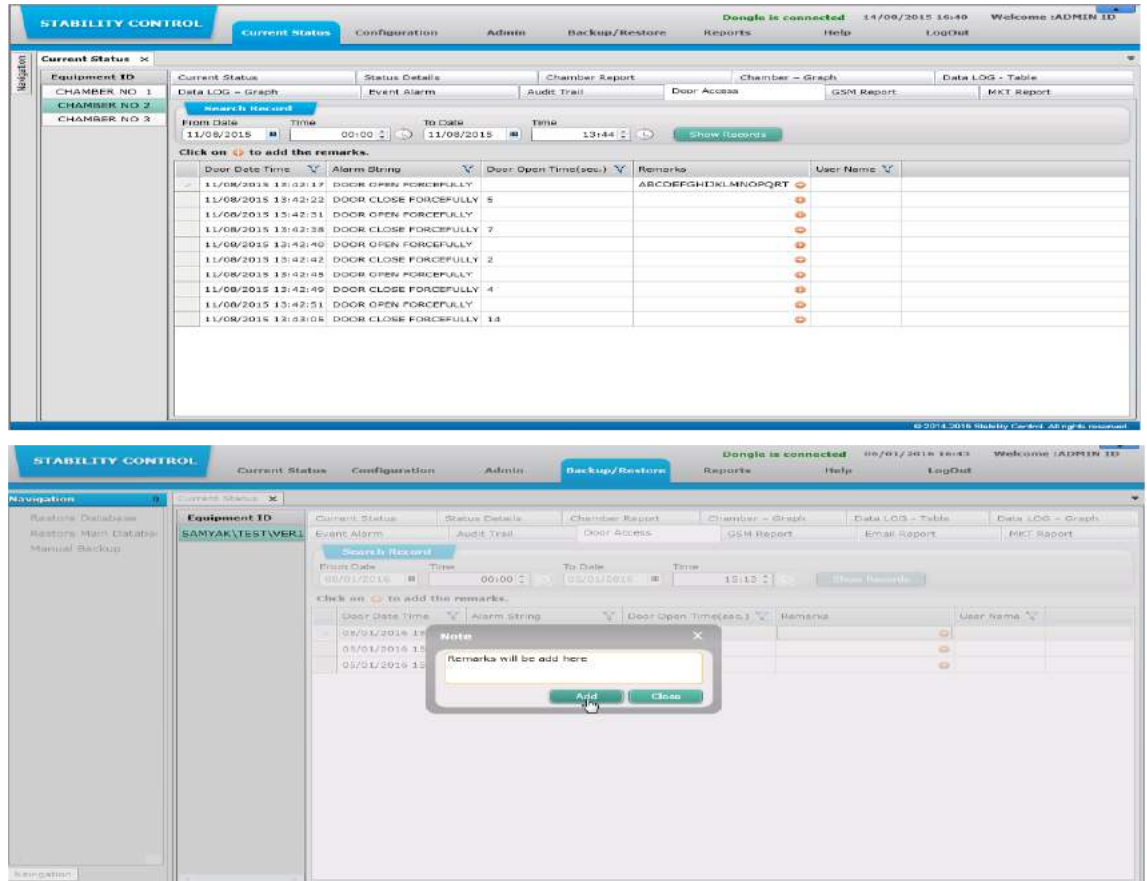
STABILITY CONTROL

Current Status | Configuration | Admin | Backup/Restore | Reports | Help | LogOut

Dongle is connected 14/08/2015 16:40 Welcome :ADMIN ID

Navigation

Current Status ×

Equipment ID
CHAMBER NO 1
CHAMBER NO 2
CHAMBER NO 3

Current Status | Status Details | Chamber Report | Chamber - Graph | Data LOG - Table
Data LOG - Graph | Event Alarm | Audit Trail | Door Access | GSM Report | MKT Report

Search Record
From Date 11/08/2015 Time 00:00 To Date 11/08/2015 Time 13:44 Show Records

Click on to add the remarks.

| Door Date Time | Alarm String | Door Open Time(sec.) | Remarks | User Name |
|---|---|---|---|---|
| 11/08/2015 13:42:17 | DOOR OPEN FORCEFULLY | | ABCDEFGHIJKLMNOPQRT | |
| 11/08/2015 13:42:22 | DOOR CLOSE FORCEFULLY | 5 | | |
| 11/08/2015 13:42:31 | DOOR OPEN FORCEFULLY | | | |
| 11/08/2015 13:42:38 | DOOR CLOSE FORCEFULLY | 7 | | |
| 11/08/2015 13:42:40 | DOOR OPEN FORCEFULLY | | | |
| 11/08/2015 13:42:42 | DOOR CLOSE FORCEFULLY | 2 | | |
| 11/08/2015 13:42:45 | DOOR OPEN FORCEFULLY | | | |
| 11/08/2015 13:42:49 | DOOR CLOSE FORCEFULLY | 4 | | |
| 11/08/2015 13:42:51 | DOOR OPEN FORCEFULLY | | | |
| 11/08/2015 13:43:05 | DOOR CLOSE FORCEFULLY | 14 | | |

© 2014-2016 Stability Control. All rights reserved

STABILITY CONTROL

Current Status | Configuration | Admin | Backup/Restore | Reports | Help | LogOut

Dongle is connected 05/01/2016 16:43 Welcome :ADMIN ID

Navigation
Restore Database
Restore Main Databa
Manual Backup

Current Status ×

Equipment ID
SAMYAK\TEST\VER1

Current Status | Status Details | Chamber Report | Chamber - Graph | Data LOG - Table | Data LOG - Graph
Event Alarm | Audit Trail | Door Access | GSM Report | Email Report | MKT Report

Search Record
From Date 05/01/2016 Time 00:00 To Date 05/01/2016 Time 15:13 Show Records

Click on to add the remarks.

| Door Date Time | Alarm String | Door Open Time(sec.) | Remarks | User Name |
|---|---|---|---|---|
| 05/01/2016 15 | | | | |
| 05/01/2016 15 | | | | |
| 05/01/2016 15 | | | | |

Note ×
Remarks will be add here
Add Close

Navigation